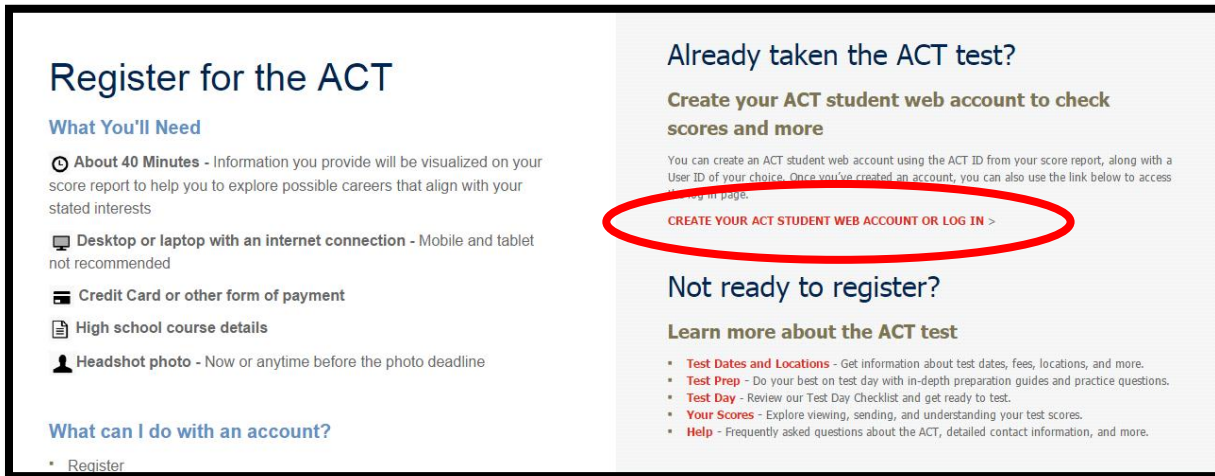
Register for the ACT

What You'll Need

About 40 Minutes - Information you provide will be visualized on your score report to help you to explore possible careers that align with your stated interests

Desktop or laptop with an internet connection - Mobile and tablet not recommended

Credit Card or other form of payment

High school course details

Headshot photo - Now or anytime before the photo deadline

What can I do with an account?

• Register

Already taken the ACT test?

Create your ACT student web account to check scores and more

You can create an ACT student web account using the ACT ID from your score report, along with a User ID of your choice. Once you've created an account, you can also use the link below to access the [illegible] page.

CREATE YOUR ACT STUDENT WEB ACCOUNT OR LOG IN >

Not ready to register?

Learn more about the ACT test

• Test Dates and Locations - Get information about test dates, fees, locations, and more.
• Test Prep - Do your best on test day with in-depth preparation guides and practice questions.
• Test Day - Review our Test Day Checklist and get ready to test.
• Your Scores - Explore viewing, sending, and understanding your test scores.
• Help - Frequently asked questions about the ACT, detailed contact information, and more.